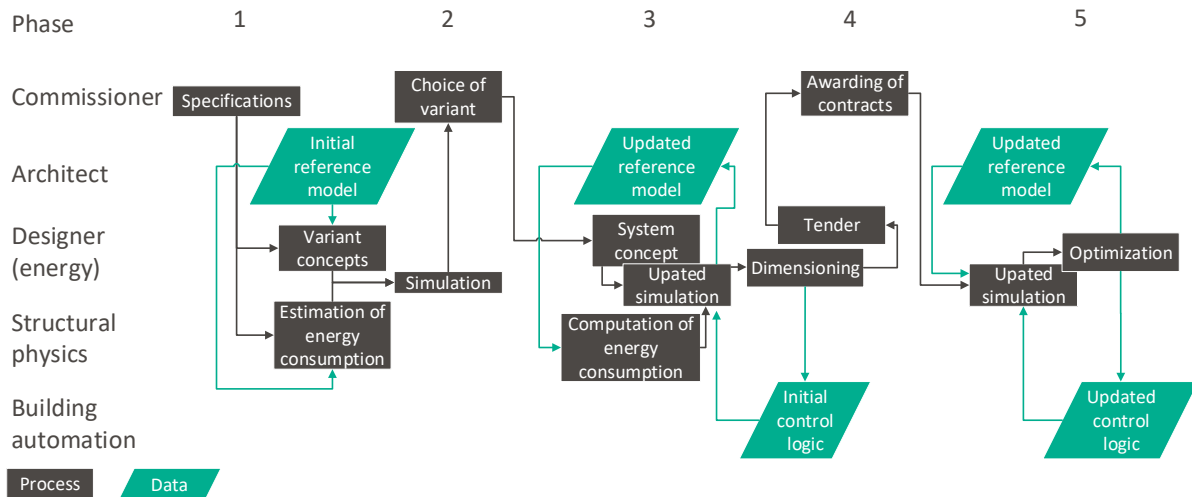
Phase 1 2 3 4 5

Commissioner

Architect

Designer (energy)

Structural physics

Building automation

Specifications

Initial reference model

Variant concepts

Estimation of energy consumption

Choice of variant

Simulation

Updated reference model

System concept

Upated simulation

Computation of energy consumption

Dimensioning

Initial control logic

Awarding of contracts

Tender

Updated reference model

Upated simulation

Optimization

Updated control logic

Process

Data